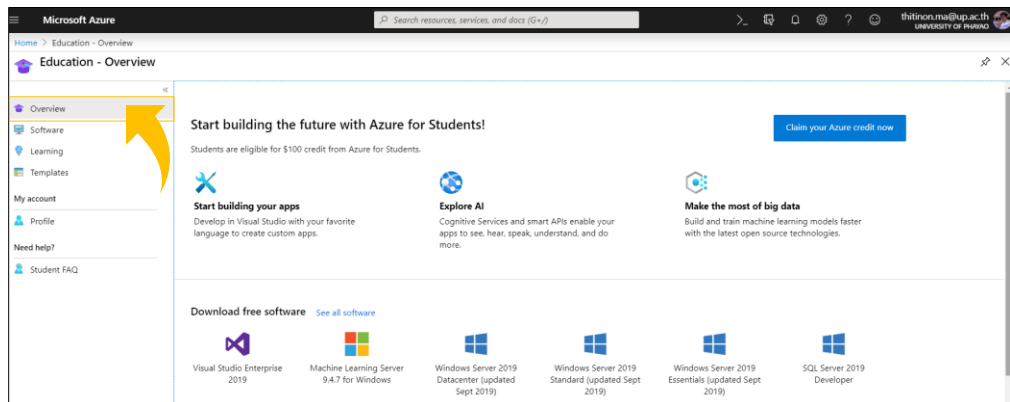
Microsoft Azure

Search resources, services, and docs (G+/)

thitinon.ma@up.ac.th
UNIVERSITY OF PHAYAO

Home > Education - Overview

Education - Overview

«

Overview
Software
Learning
Templates

My account

Profile

Need help?

Student FAQ

Start building the future with Azure for Students!

Claim your Azure credit now

Students are eligible for $100 credit from Azure for Students.

Start building your apps
Develop in Visual Studio with your favorite language to create custom apps.

Explore AI
Cognitive Services and smart APIs enable your apps to see, hear, speak, understand, and do more.

Make the most of big data
Build and train machine learning models faster with the latest open source technologies.

Download free software See all software

Visual Studio Enterprise 2019

Machine Learning Server 9.4.7 for Windows

Windows Server 2019 Datacenter (updated Sept 2019)

Windows Server 2019 Standard (updated Sept 2019)

Windows Server 2019 Essentials (updated Sept 2019)

SQL Server 2019 Developer